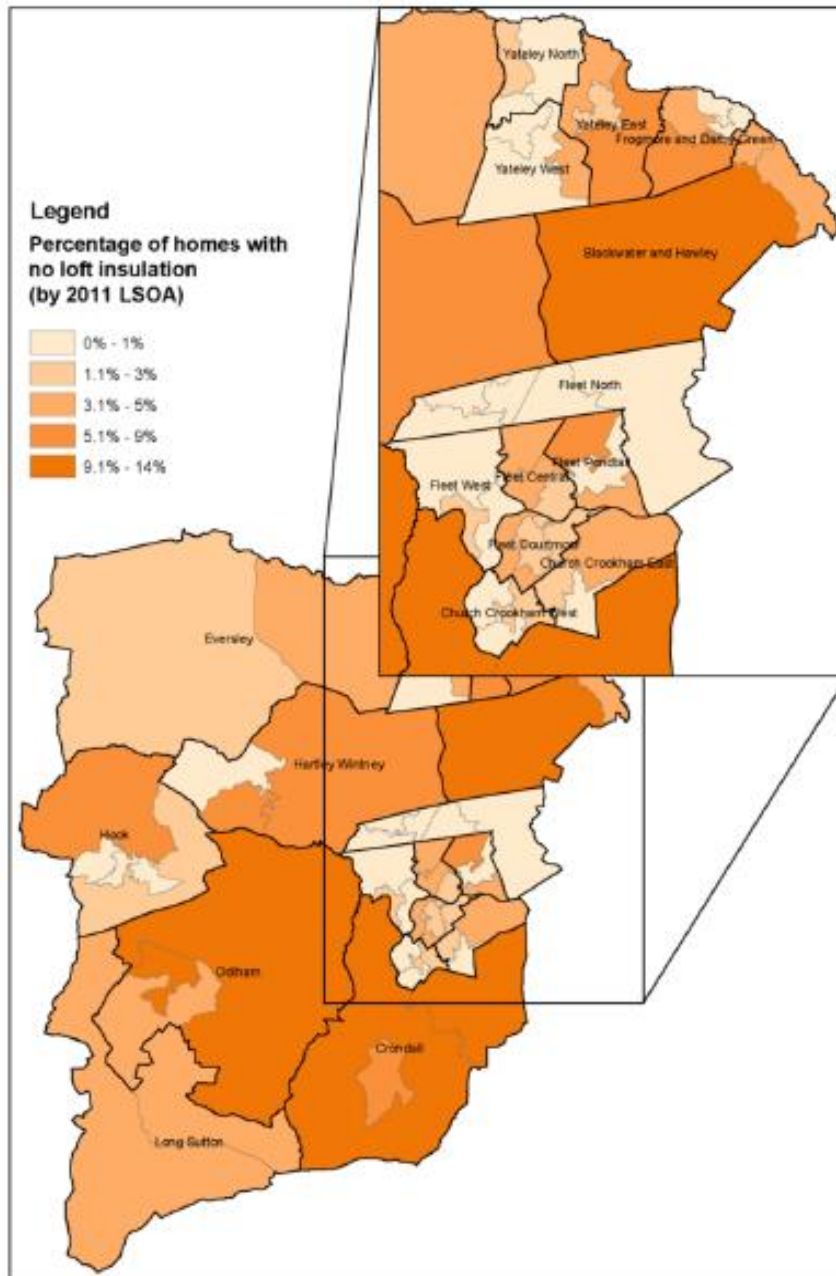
Legend

Percentage of homes with no loft insulation (by 2011 LSOA)

0% - 1%
1.1% - 3%
3.1% - 5%
5.1% - 9%
9.1% - 14%

Yateley North
Yateley East
Frogmore and Darby Green
Yateley West
Blackwater and Hawley
Fleet North
Fleet Pondtail
Fleet West
Fleet Central
Fleet Courtmoor
Church Crookham East
Church Crookham West
Eversley
Hartley Wintney
Hook
Odiham
Crondall
Long Sutton